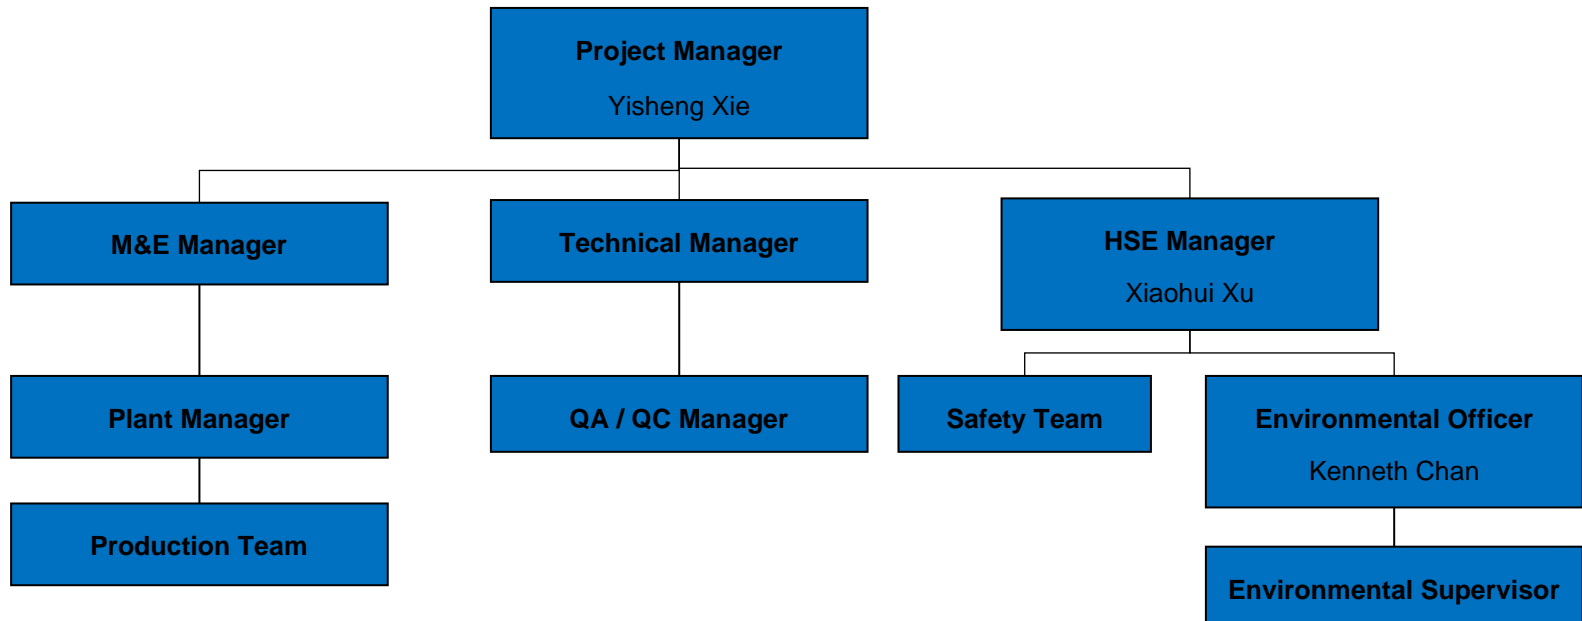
Project Manager
Yisheng Xie

M&E Manager

Plant Manager

Production Team

Technical Manager

QA / QC Manager

HSE Manager
Xiaohui Xu

Safety Team

Environmental Officer
Kenneth Chan

Environmental Supervisor